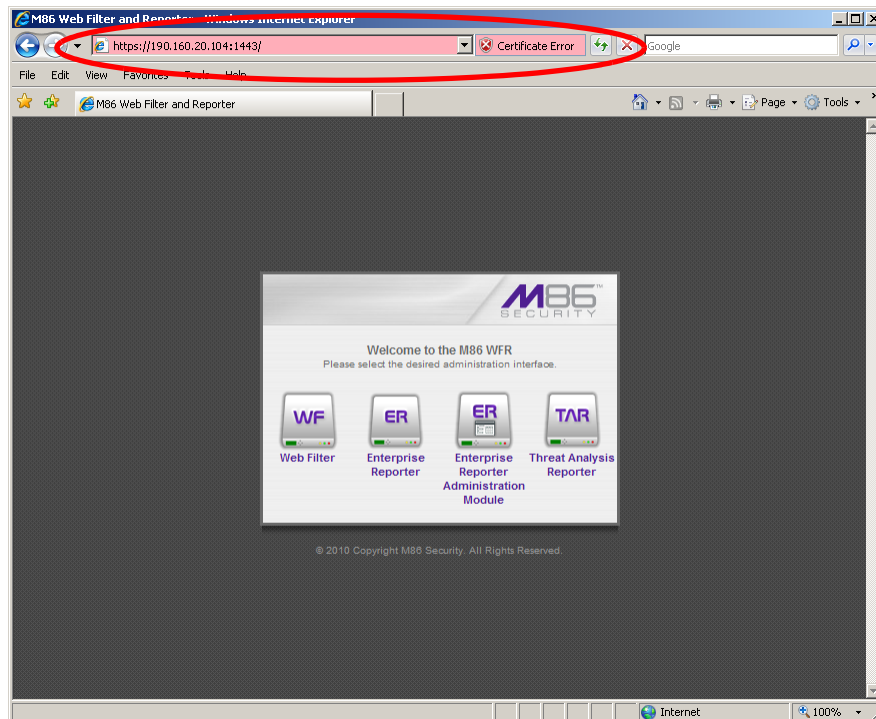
M86 Web Filter and Reporter - Windows Internet Explorer

https://190.160.20.104:1443/

Certificate Error

Google

File Edit View Favorites Tools Help

M86 Web Filter and Reporter

Page Tools

M86 SECURITY

Welcome to the M86 WFR
Please select the desired administration interface.

WF
Web Filter

ER
Enterprise Reporter

ER
Enterprise Reporter Administration Module

TAR
Threat Analysis Reporter

© 2010 Copyright M86 Security. All Rights Reserved.

Internet

100%